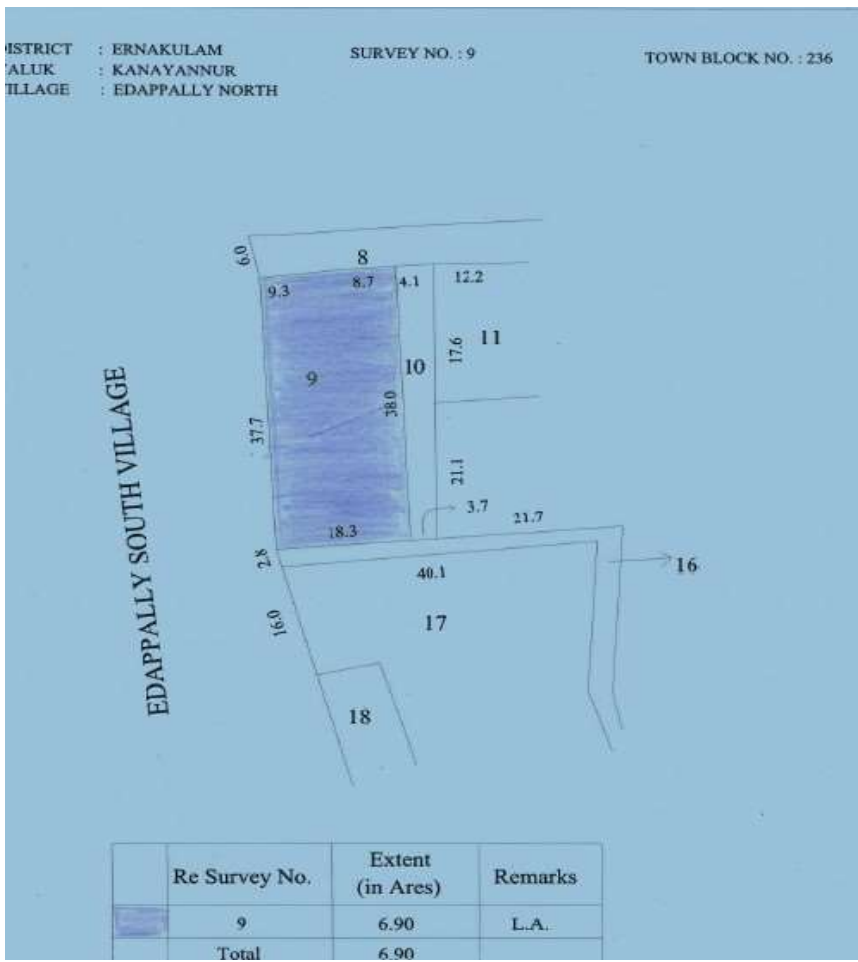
ISTRICT : ERNAKULAM
ALUK : KANAYANNUR
ILLAGE : EDAPPALLY NORTH

SURVEY NO. : 9

TOWN BLOCK NO. : 236

6.0
8
9.3
8.7
4.1
12.2
11
17.6
10
9
38.0
37.7
EDAPPALLY SOUTH VILLAGE
21.1
3.7
21.7
18.3
2.8
40.1
16
16.0
17
18

| | Re Survey No. | Extent (in Ares) | Remarks |
|---|---|---|---|
| | 9 | 6.90 | L.A. |
| | Total | 6.90 | |